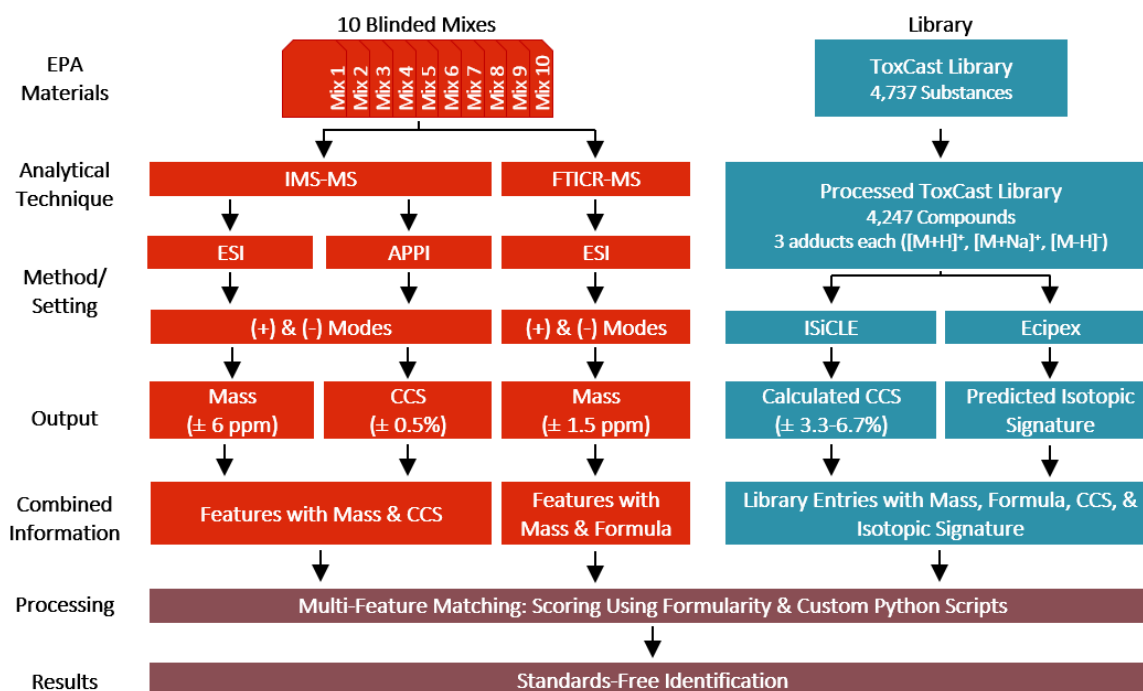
10 Blinded Mixes

Library

EPA Materials

Mix 1 Mix 2 Mix 3 Mix 4 Mix 5 Mix 6 Mix 7 Mix 8 Mix 9 Mix 10

ToxCast Library
4,737 Substances

Analytical Technique

IMS-MS

FTICR-MS

Processed ToxCast Library
4,247 Compounds
3 adducts each ([M+H]$^+$, [M+Na]$^+$, [M-H]$^-$)

Method/ Setting

ESI

APPI

ESI

(+) & (-) Modes

(+) & (-) Modes

ISiCLE

Ecipex

Output

Mass (± 6 ppm)

CCS (± 0.5%)

Mass (± 1.5 ppm)

Calculated CCS (± 3.3-6.7%)

Predicted Isotopic Signature

Combined Information

Features with Mass & CCS

Features with Mass & Formula

Library Entries with Mass, Formula, CCS, & Isotopic Signature

Processing

Multi-Feature Matching: Scoring Using Formularity & Custom Python Scripts

Results

Standards-Free Identification